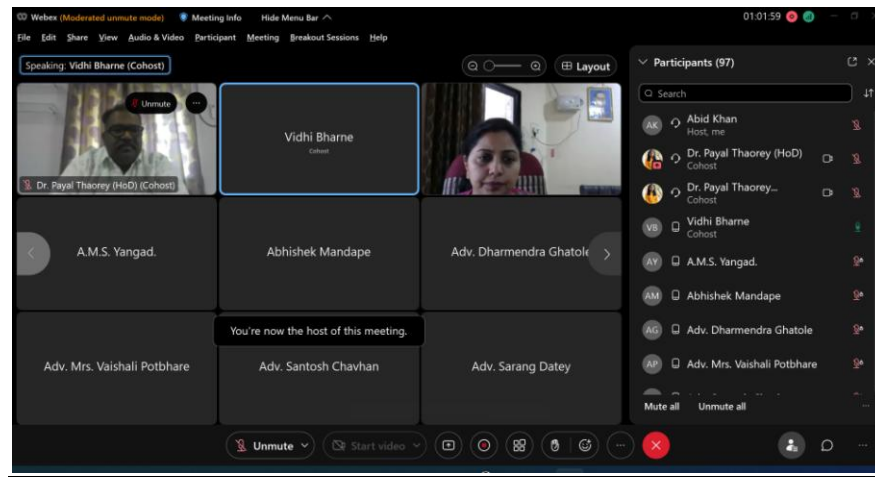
Webex (Moderated unmute mode) Meeting Info Hide Menu Bar

01:01:59

File Edit Share View Audio & Video Participant Meeting Breakout Sessions Help

Speaking: Vidhi Bharne (Cohost)

Layout

Unmute

Dr. Payal Thaorey (HoD) (Cohost)

Vidhi Bharne
Cohost

A.M.S. Yangad.

Abhishek Mandape

Adv. Dharmendra Ghatole

Adv. Mrs. Vaishali Potbhare

Adv. Santosh Chavhan

Adv. Sarang Datey

You're now the host of this meeting.

Participants (97)

Search

AK Abid Khan
Host, me

Dr. Payal Thaorey (HoD)
Cohost

Dr. Payal Thaorey...
Cohost

VB Vidhi Bharne
Cohost

AY A.M.S. Yangad.

AM Abhishek Mandape

AG Adv. Dharmendra Ghatole

AP Adv. Mrs. Vaishali Potbhare

Mute all Unmute all

Unmute

Start video